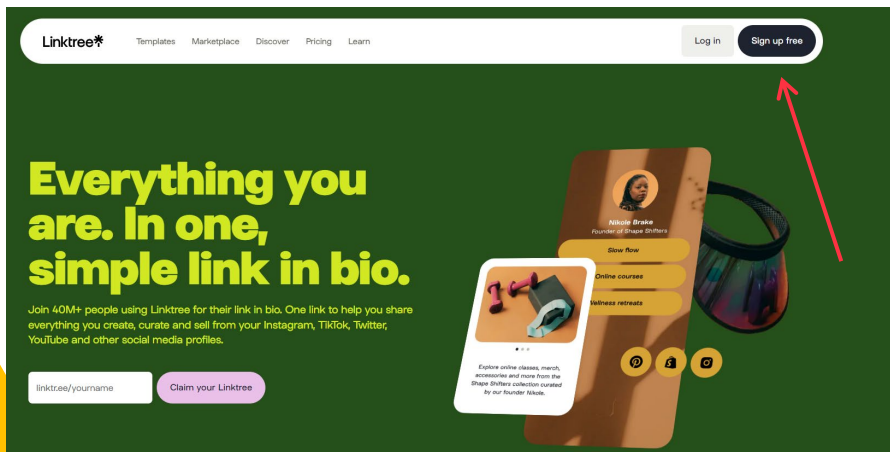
Linktree✱ Templates Marketplace Discover Pricing Learn

Log in Sign up free

Everything you are. In one, simple link in bio.

Join 40M+ people using Linktree for their link in bio. One link to help you share everything you create, curate and sell from your Instagram, TikTok, Twitter, YouTube and other social media profiles.

linktr.ee/yourname

Claim your Linktree

Nikole Brake
Founder of Shape Shifters

Slow flow

Online courses

Wellness retreats

Explore online classes, merch, accessories and more from the Shape Shifters collection curated by our founder Nikole.